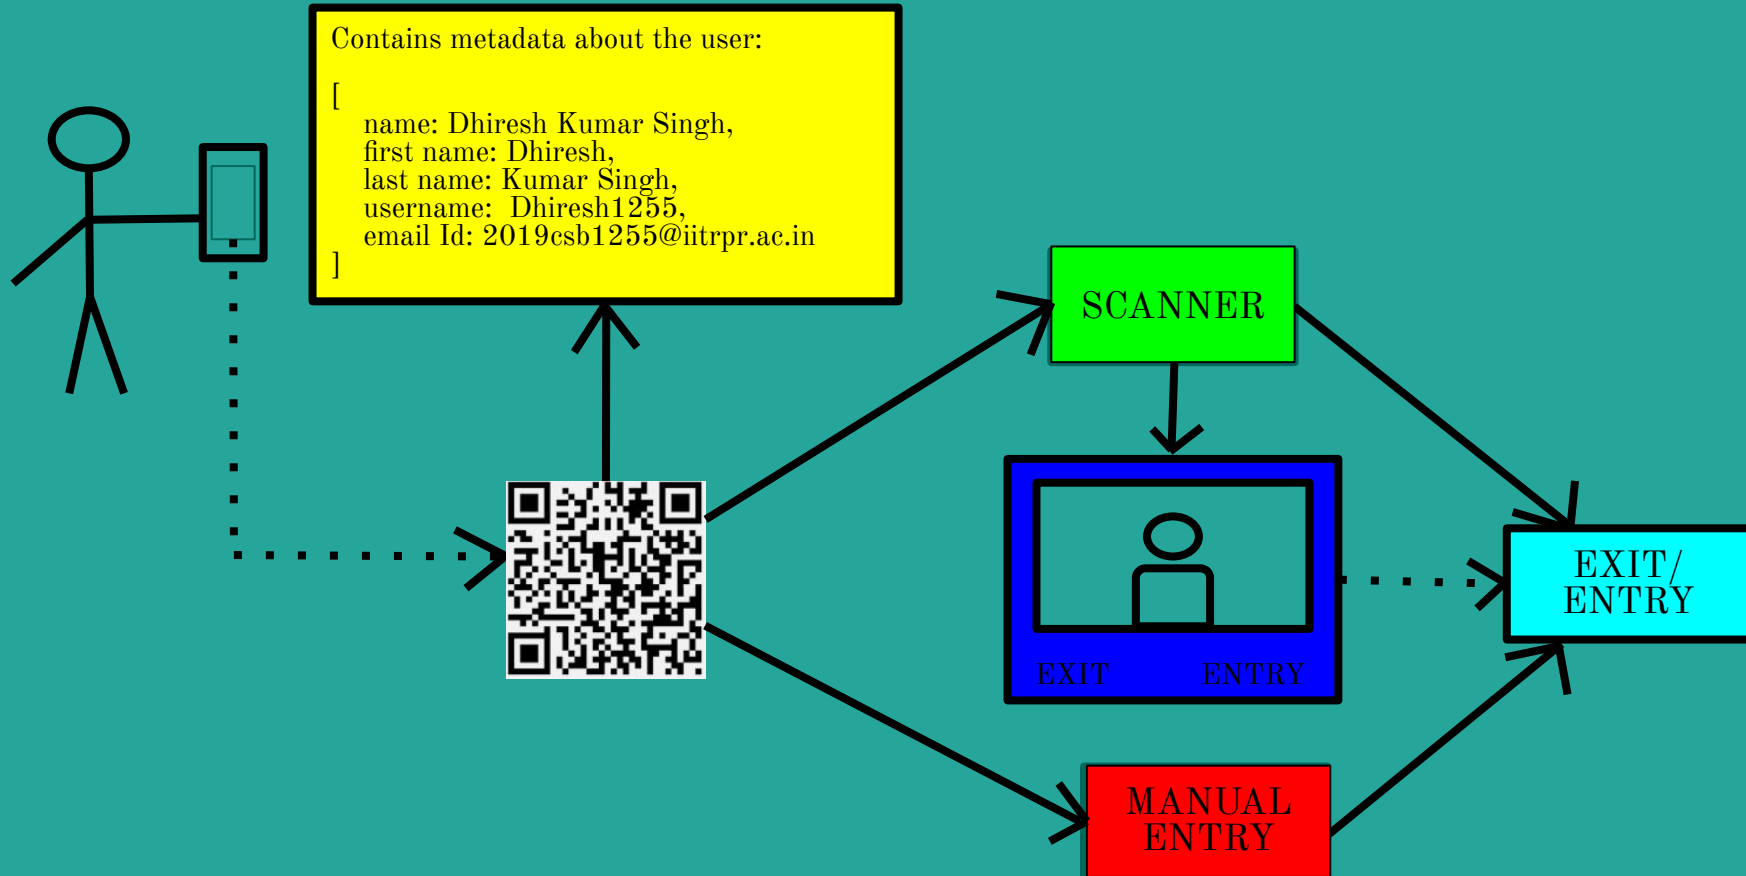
Contains metadata about the user:

[
name: Dhiresh Kumar Singh,
first name: Dhiresh,
last name: Kumar Singh,
username: Dhiresh1255,
email Id: 2019csb1255@iitrpr.ac.in
]

SCANNER

EXIT ENTRY

EXIT/ ENTRY

MANUAL ENTRY